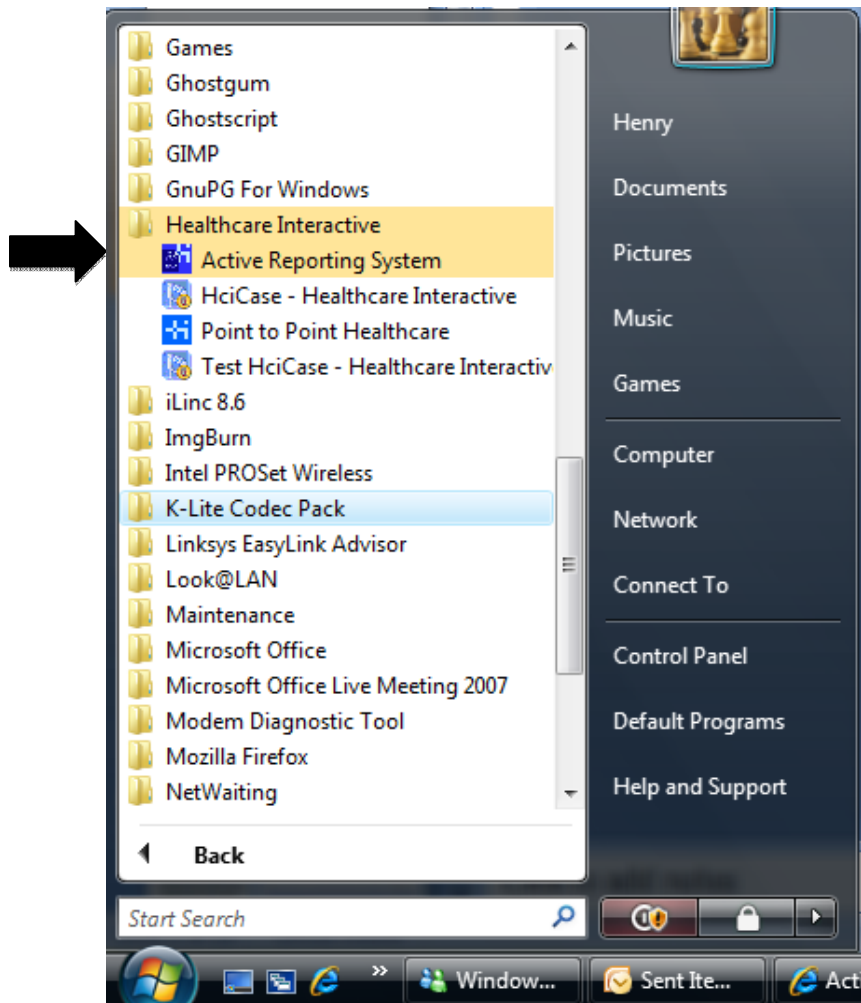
Games
Ghostgum
Ghostscript
GIMP
GnuPG For Windows
Healthcare Interactive
Active Reporting System
HciCase - Healthcare Interactive
Point to Point Healthcare
Test HciCase - Healthcare Interactiv
iLinc 8.6
ImgBurn
Intel PROSet Wireless
K-Lite Codec Pack
Linksys EasyLink Advisor
Look@LAN
Maintenance
Microsoft Office
Microsoft Office Live Meeting 2007
Modem Diagnostic Tool
Mozilla Firefox
NetWaiting

Back

Start Search

Henry
Documents
Pictures
Music
Games
Computer
Network
Connect To
Control Panel
Default Programs
Help and Support

Window...
Sent Ite...
Act